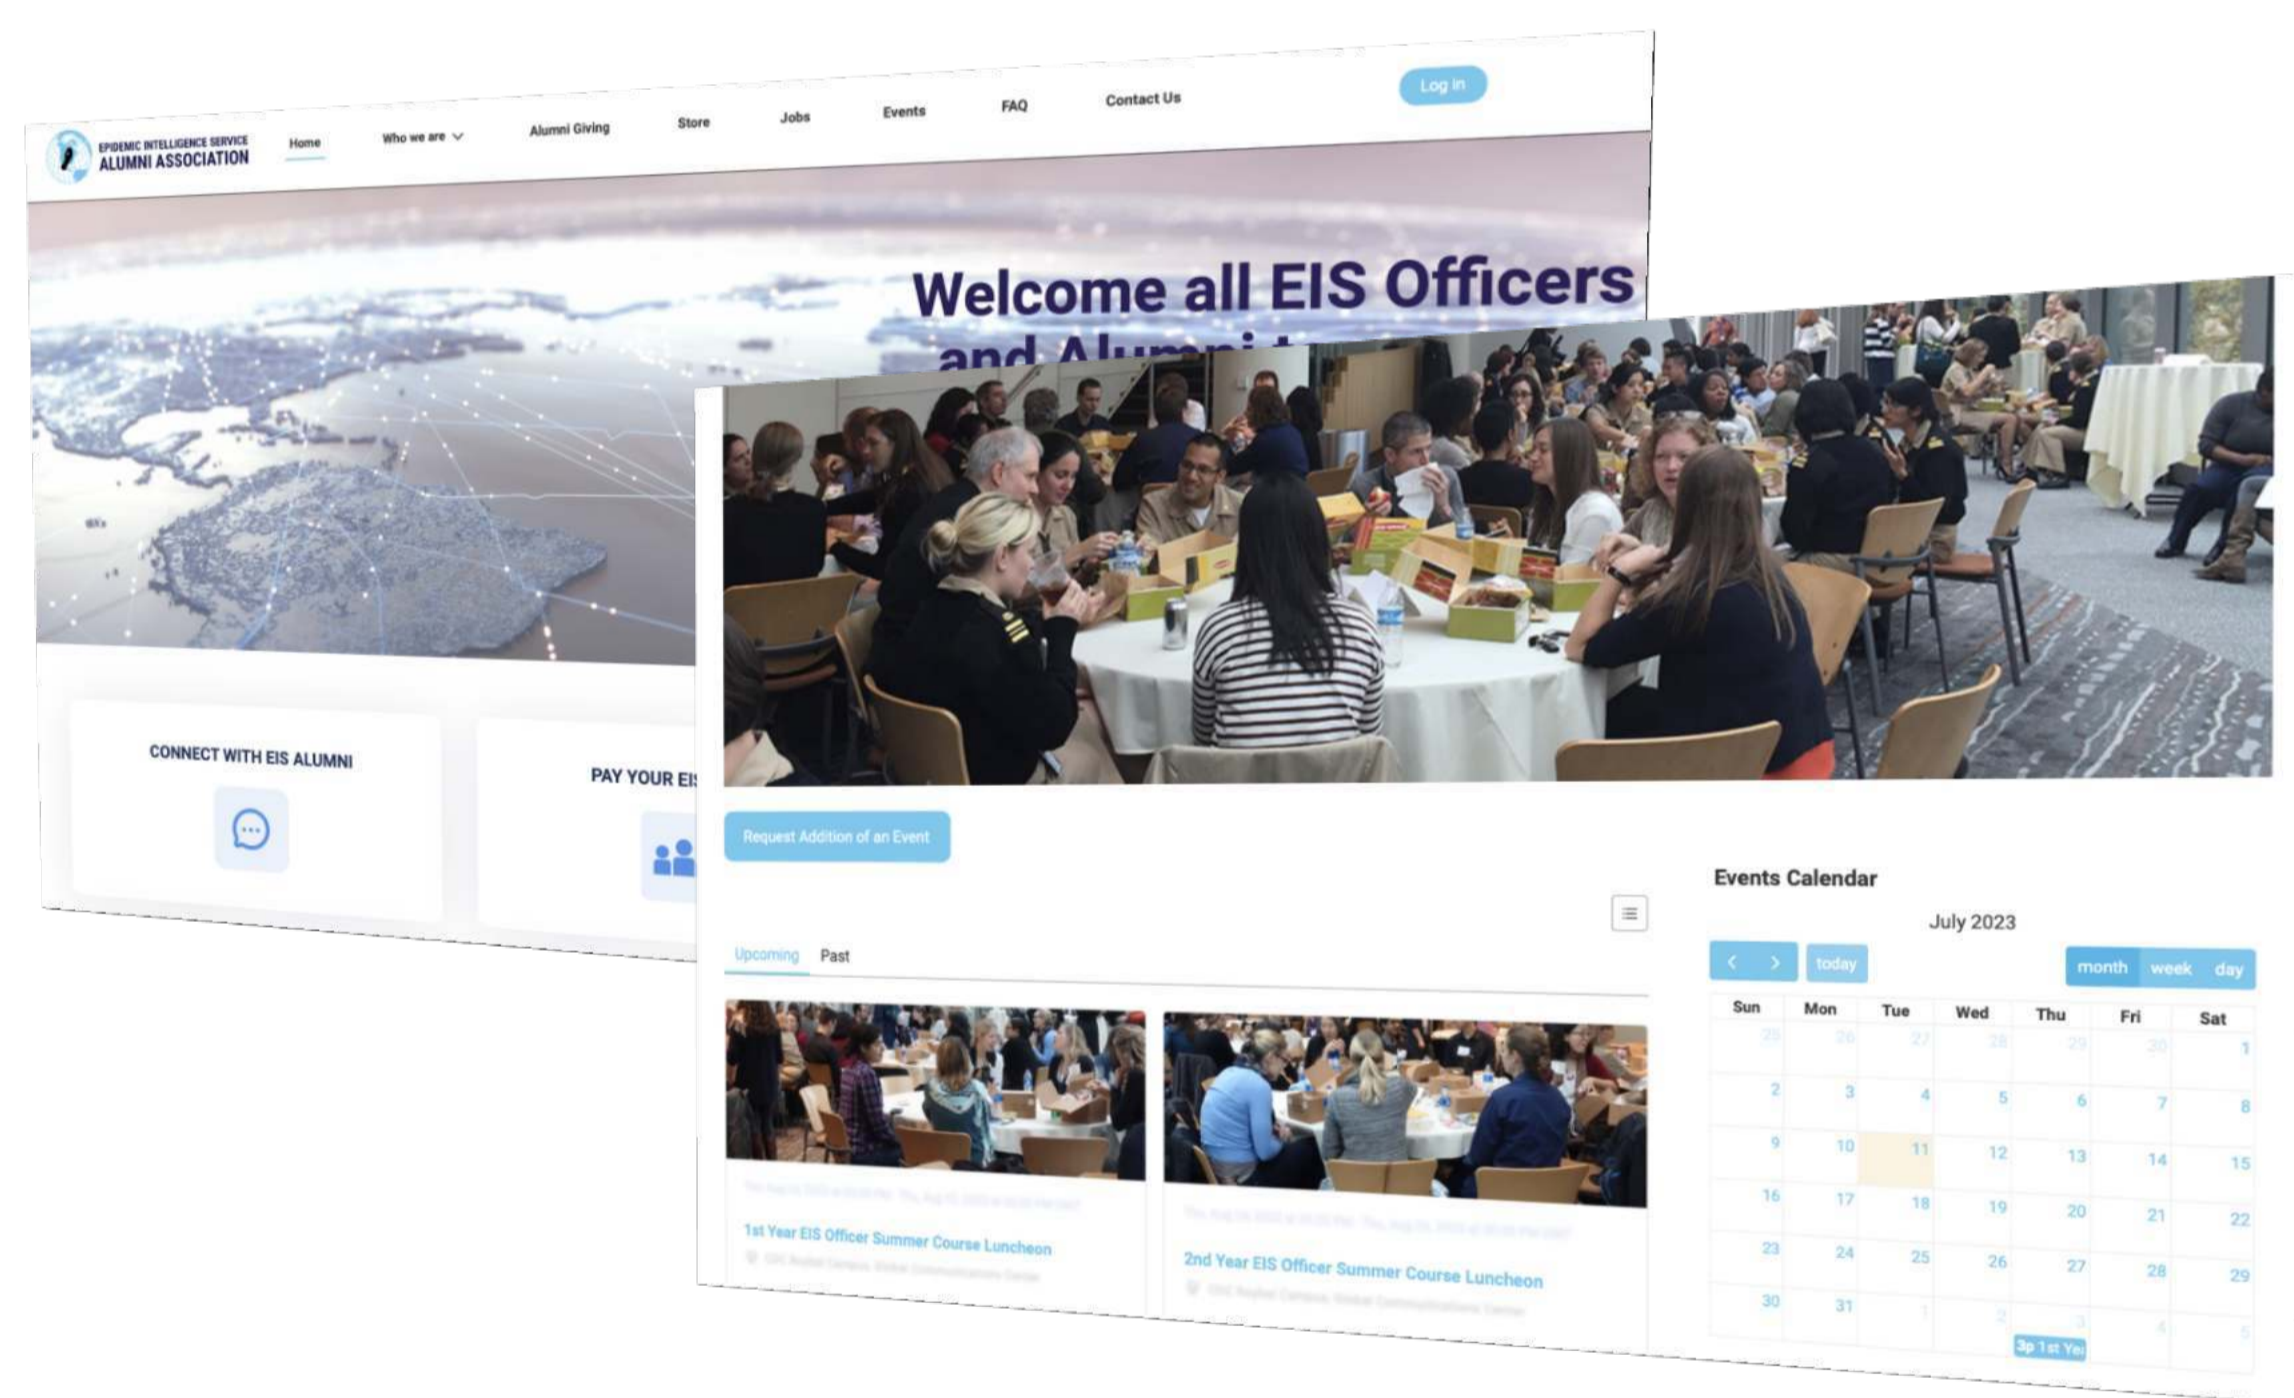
EPIDEMIC INTELLIGENCE SERVICE ALUMNI ASSOCIATION

Home Who we are Alumni Giving Store Jobs Events FAQ Contact Us Log in

Welcome all EIS Officers and Alum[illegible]

CONNECT WITH EIS ALUMNI

PAY YOUR EI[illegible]

Request Addition of an Event

Upcoming Past

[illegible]

1st Year EIS Officer Summer Course Luncheon

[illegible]

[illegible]

2nd Year EIS Officer Summer Course Luncheon

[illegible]

Events Calendar

July 2023

today

month week day

| Sun | Mon | Tue | Wed | Thu | Fri | Sat |
|---|---|---|---|---|---|---|
| 25 | 26 | 27 | 28 | 29 | 30 | 1 |
| 2 | 3 | 4 | 5 | 6 | 7 | 8 |
| 9 | 10 | 11 | 12 | 13 | 14 | 15 |
| 16 | 17 | 18 | 19 | 20 | 21 | 22 |
| 23 | 24 | 25 | 26 | 27 | 28 | 29 |
| 30 | 31 | 1 | 2 | 3 3p 1st Ye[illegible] | 4 | 5 |